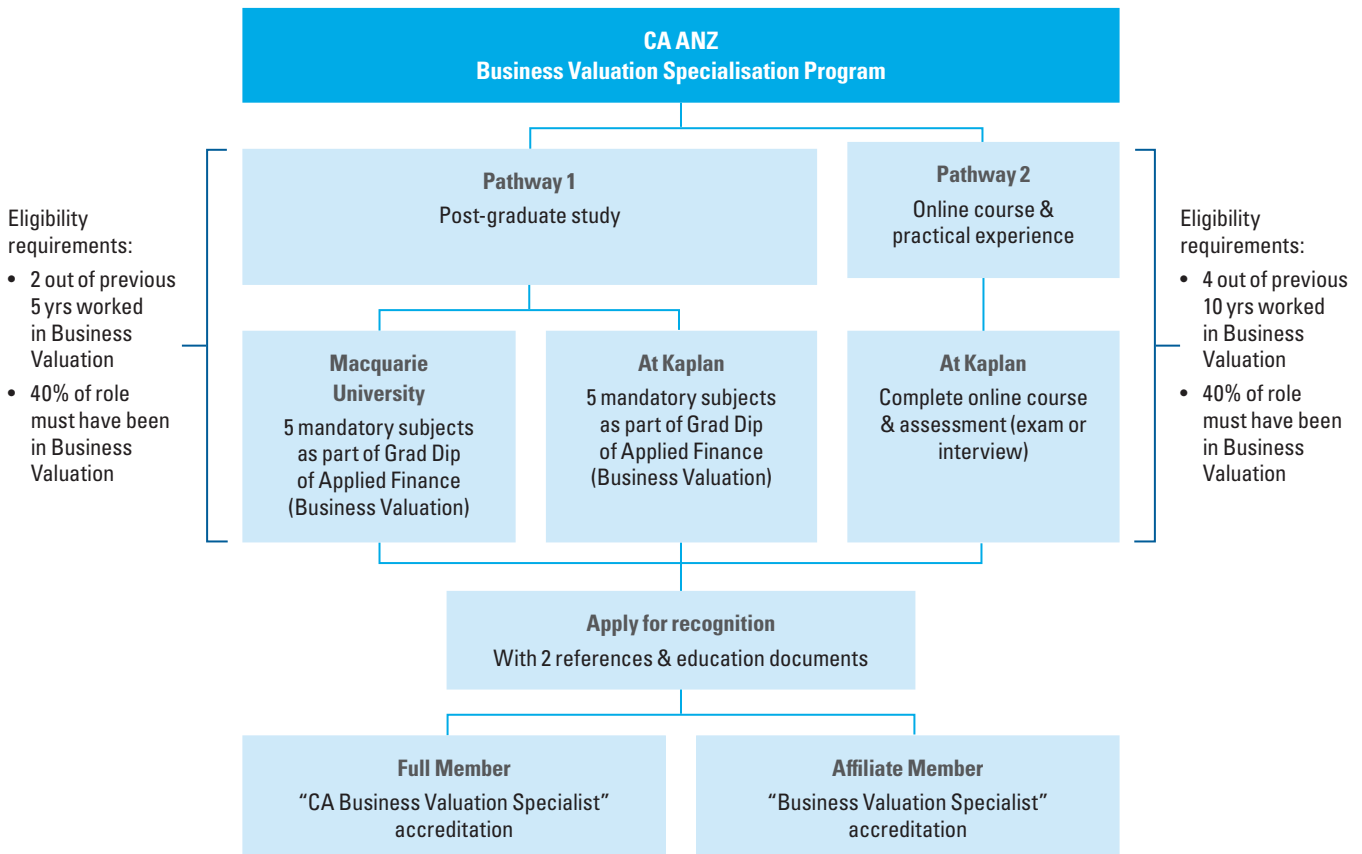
CA ANZ
Business Valuation Specialisation Program

Eligibility requirements:
• 2 out of previous 5 yrs worked in Business Valuation
• 40% of role must have been in Business Valuation

Pathway 1
Post-graduate study

Macquarie University
5 mandatory subjects as part of Grad Dip of Applied Finance (Business Valuation)

At Kaplan
5 mandatory subjects as part of Grad Dip of Applied Finance (Business Valuation)

Pathway 2
Online course & practical experience

At Kaplan
Complete online course & assessment (exam or interview)

Eligibility requirements:
• 4 out of previous 10 yrs worked in Business Valuation
• 40% of role must have been in Business Valuation

Apply for recognition
With 2 references & education documents

Full Member
"CA Business Valuation Specialist" accreditation

Affiliate Member
"Business Valuation Specialist" accreditation